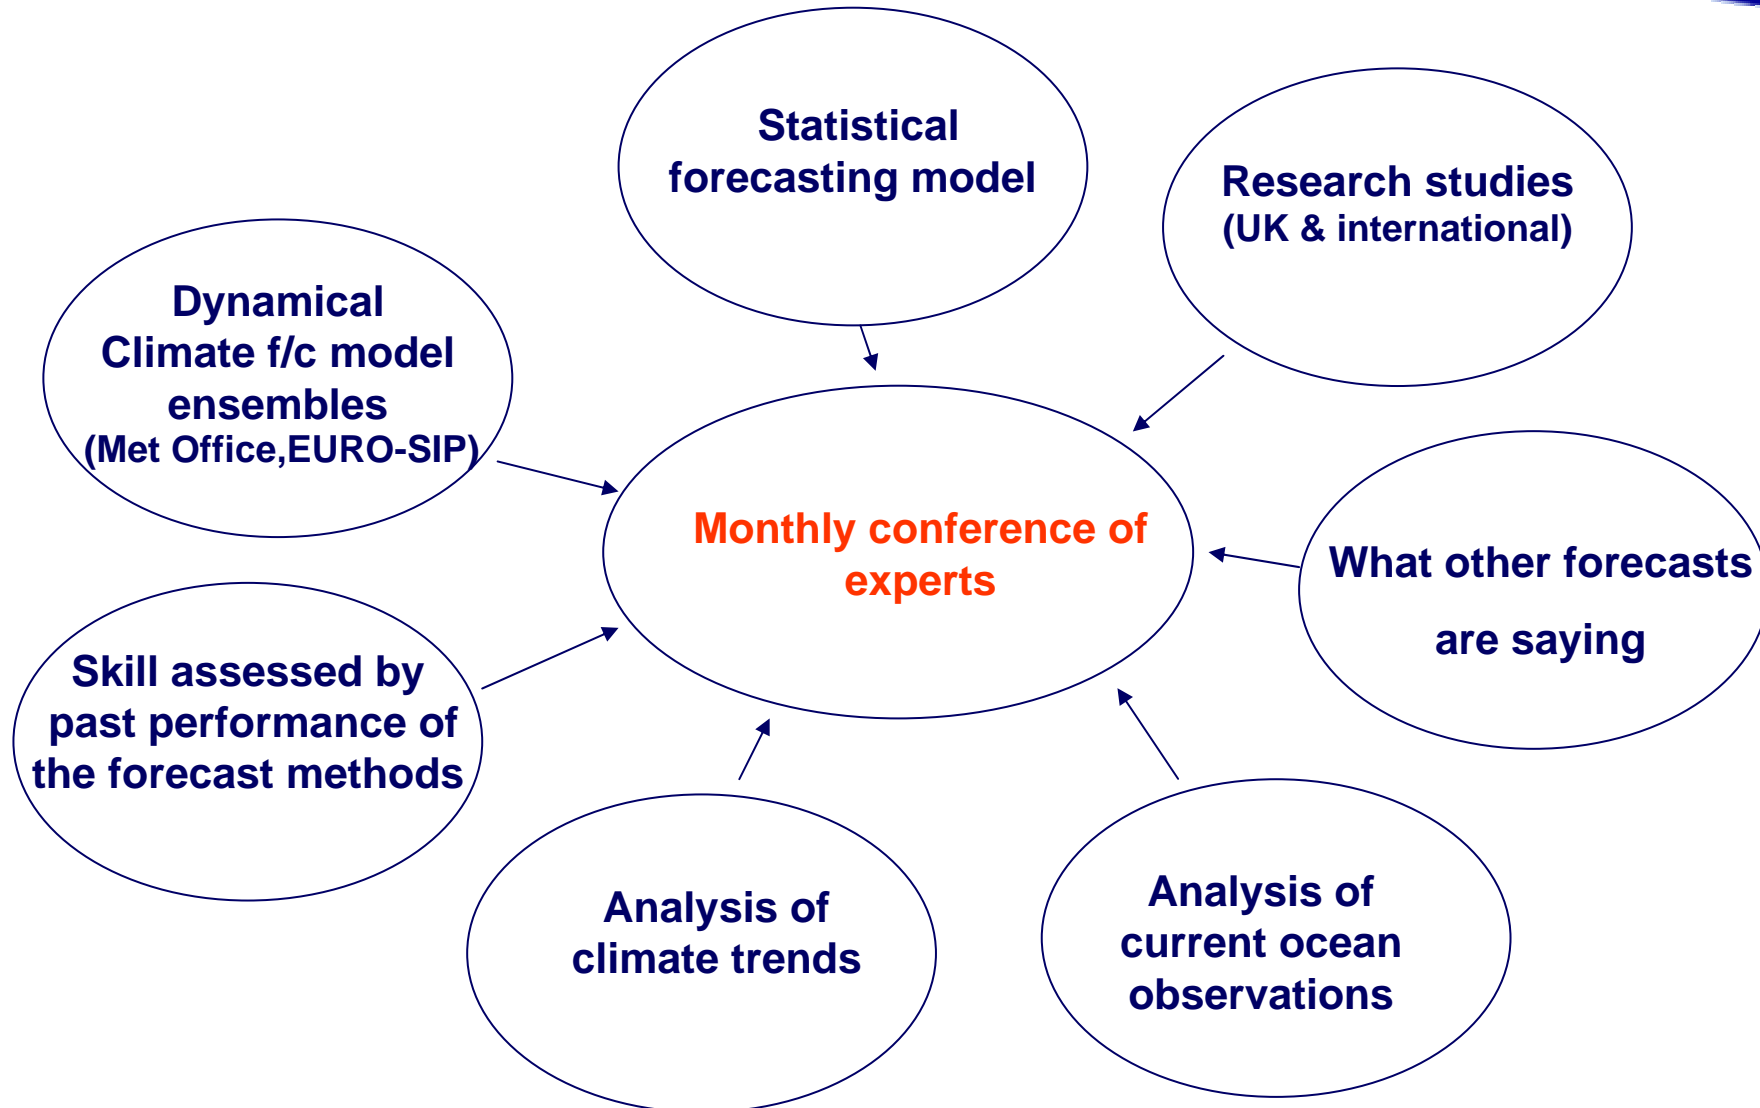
Statistical forecasting model

Research studies (UK & international)

Dynamical Climate f/c model ensembles (Met Office,EURO-SIP)

Monthly conference of experts

What other forecasts are saying

Skill assessed by past performance of the forecast methods

Analysis of climate trends

Analysis of current ocean observations